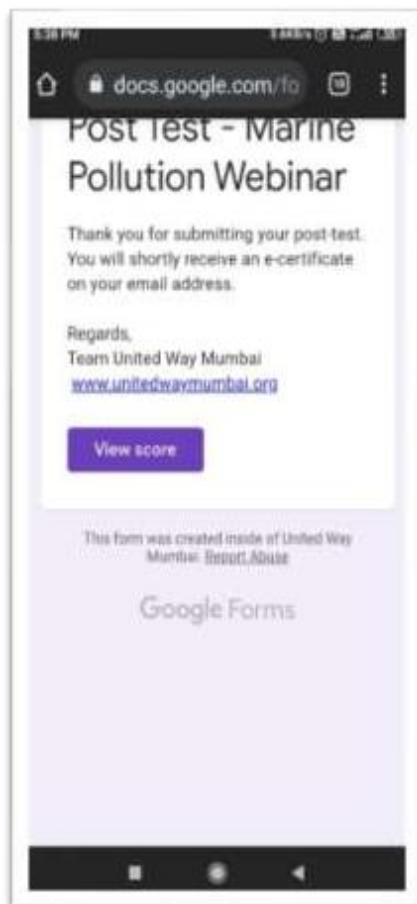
5:38 PM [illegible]

docs.google.com/fo

10

Post Test - Marine Pollution Webinar

Thank you for submitting your post-test. You will shortly receive an e-certificate on your email address.

Regards,
Team United Way Mumbai
www.unitedwaymumbai.org

View score

This form was created inside of United Way Mumbai. Report Abuse

Google Forms